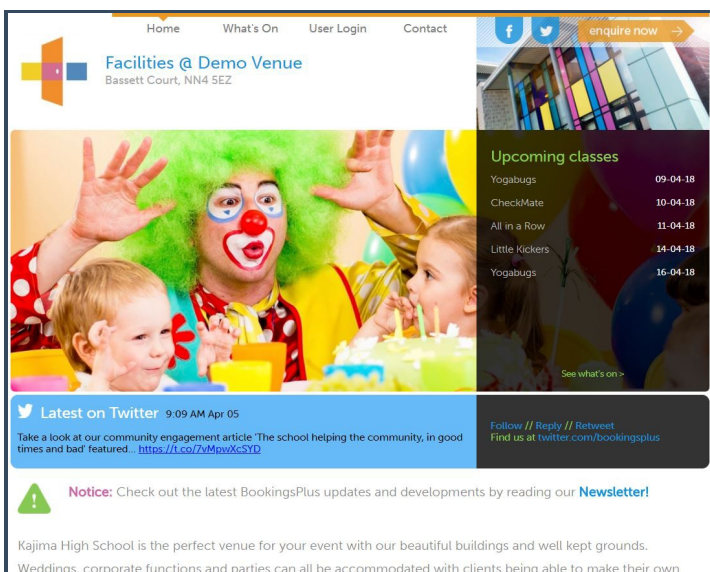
Home What's On User Login Contact

enquire now

Facilities @ Demo Venue
Bassett Court, NN4 5EZ

Upcoming classes

| | |
|---|---|
| Yogabugs | 09-04-18 |
| CheckMate | 10-04-18 |
| All in a Row | 11-04-18 |
| Little Kickers | 14-04-18 |
| Yogabugs | 16-04-18 |

See what's on >

Latest on Twitter 9:09 AM Apr 05

Take a look at our community engagement article 'The school helping the community, in good times and bad' featured... https://t.co/7vMpwXcSYD

Follow // Reply // Retweet
Find us at twitter.com/bookingsplus

Notice: Check out the latest BookingsPlus updates and developments by reading our Newsletter!

Kajima High School is the perfect venue for your event with our beautiful buildings and well kept grounds. Weddings, corporate functions and parties can all be accommodated with clients being able to make their own